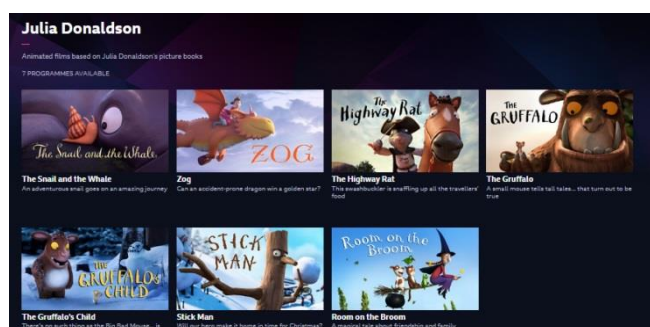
Julia Donaldson

Animated films based on Julia Donaldson's picture books

7 PROGRAMMES AVAILABLE

The Snail and the Whale

The Snail and the Whale
An adventurous snail goes on an amazing journey

ZOG

Zog
Can an accident-prone dragon win a golden star?

The Highway Rat

The Highway Rat
This swashbuckler is snaffling up all the travellers' food

THE GRUFFALO

The Gruffalo
A small mouse tells tall tales... that turn out to be true

THE GRUFFALO'S CHILD

The Gruffalo's Child
There's no such thing as the Big Bad Mouse... is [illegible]

STICK MAN

Stick Man
Will our hero make it home in time for Christmas?

Room on the Broom

Room on the Broom
A magical tale about friendship and family